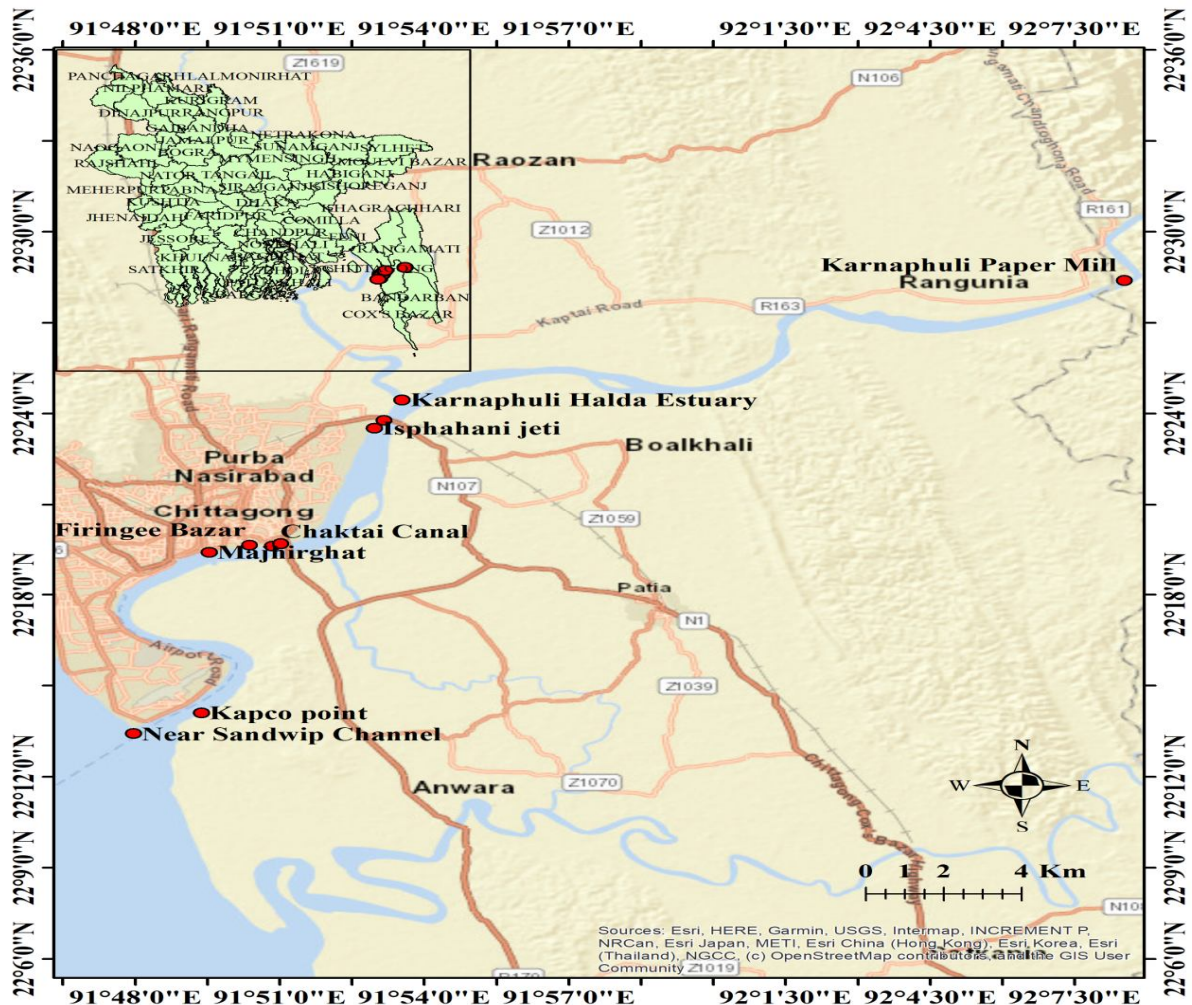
91°48'0"E 91°51'0"E 91°54'0"E 91°57'0"E 92°1'30"E 92°4'30"E 92°7'30"E

22°36'0"N
22°30'0"N
22°24'0"N
22°18'0"N
22°12'0"N
22°9'0"N
22°6'0"N

22°36'0"N
22°30'0"N
22°24'0"N
22°18'0"N
22°12'0"N
22°9'0"N
22°6'0"N

PANCHAGARH LALMONIRHAT
NILPHAMARI
KURIGRAM
DINAJPUR RANGPUR
GAIBANDHA
JAMALPUR NETRAKONA
NAOGAON BOGRA SUNAMGANJ SYLHET
RAJSHAHI MYMENSINGH MOULVI BAZAR
NATOR TANGAIL HABIGANJ
MEHERPUR PABNA SIRAJGANJ KISHOREGANJ
KUSHTIA DHAKA
JHENAIDAH FARIDPUR COMILLA KHAGRACHHARI
JESSORE CHANDPUR FENI
KHULNA NOAKHALI RANGAMATI
SATKHIRA
BANDARBAN
COX'S BAZAR

Z1619
N106
Raozan
Z1012
R161
Karnaphuli Paper Mill
Rangunia
R163
Kaptai Road
Karnaphuli Halda Estuary
Isphahani jeti
Boalkhali
Purba Nasirabad
N107
Chittagong
Z1059
Firingee Bazar
Chaktai Canal
Majhirghat
Patia
N1
Airport Road
Z1039
Kapco point
Near Sandwip Channel
Z1070
Anwara
Chittagong Cox's Bazar Highway
Z1019
N
W
E
S
0 1 2 4 Km

Sources: Esri, HERE, Garmin, USGS, Intermap, INCREMENT P, NRCan, Esri Japan, METI, Esri China (Hong Kong), Esri Korea, Esri (Thailand), NGCC, (c) OpenStreetMap contributors, and the GIS User Community